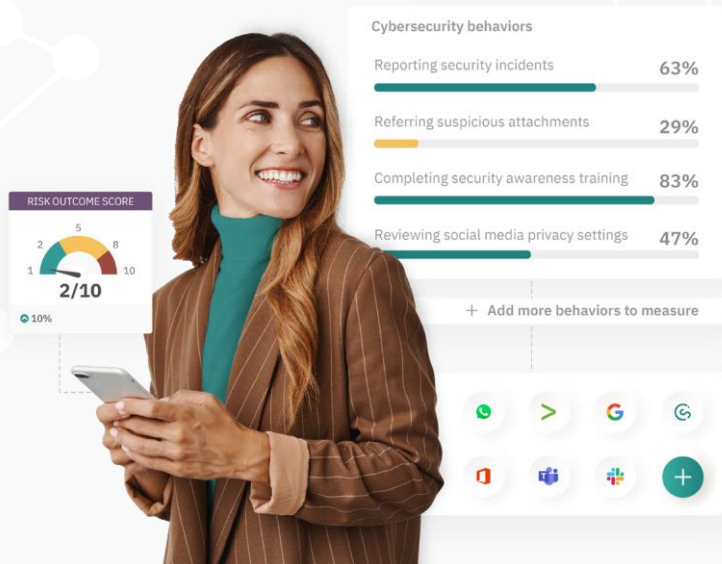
Cybersecurity behaviors

Reporting security incidents 63%

Referring suspicious attachments 29%

Completing security awareness training 83%

Reviewing social media privacy settings 47%

RISK OUTCOME SCORE

5

2 8

1 10

2/10

10%

+ Add more behaviors to measure

>

G

+